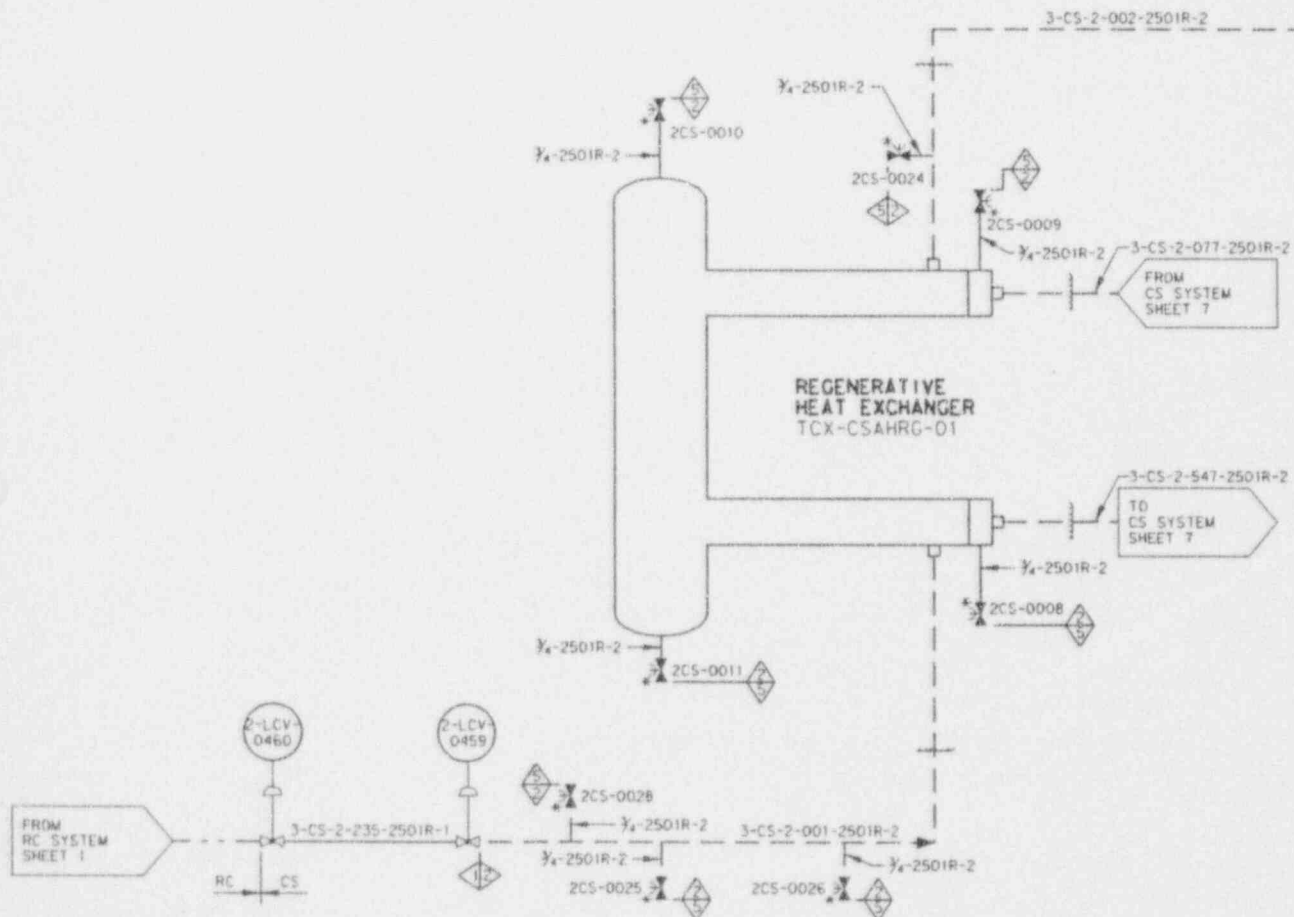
3-CS-2-002-2501R-2

$\frac{3}{4}$-2501R-2

2CS-0010

$\frac{3}{4}$-2501R-2

2CS-0024

2CS-0009

$\frac{3}{4}$-2501R-2

3-CS-2-077-2501R-2

FROM CS SYSTEM SHEET 7

REGENERATIVE HEAT EXCHANGER
TCX-CSAHRG-01

3-CS-2-547-2501R-2

TO CS SYSTEM SHEET 7

$\frac{3}{4}$-2501R-2

2CS-0008

$\frac{3}{4}$-2501R-2

2CS-0011

2-LCV-0460

2-LCV-0459

2CS-0028

FROM RC SYSTEM SHEET 1

3-CS-2-235-2501R-1

$\frac{3}{4}$-2501R-2

3-CS-2-001-2501R-2

$\frac{3}{4}$-2501R-2

$\frac{3}{4}$-2501R-2

RC CS

2CS-0025

2CS-0026